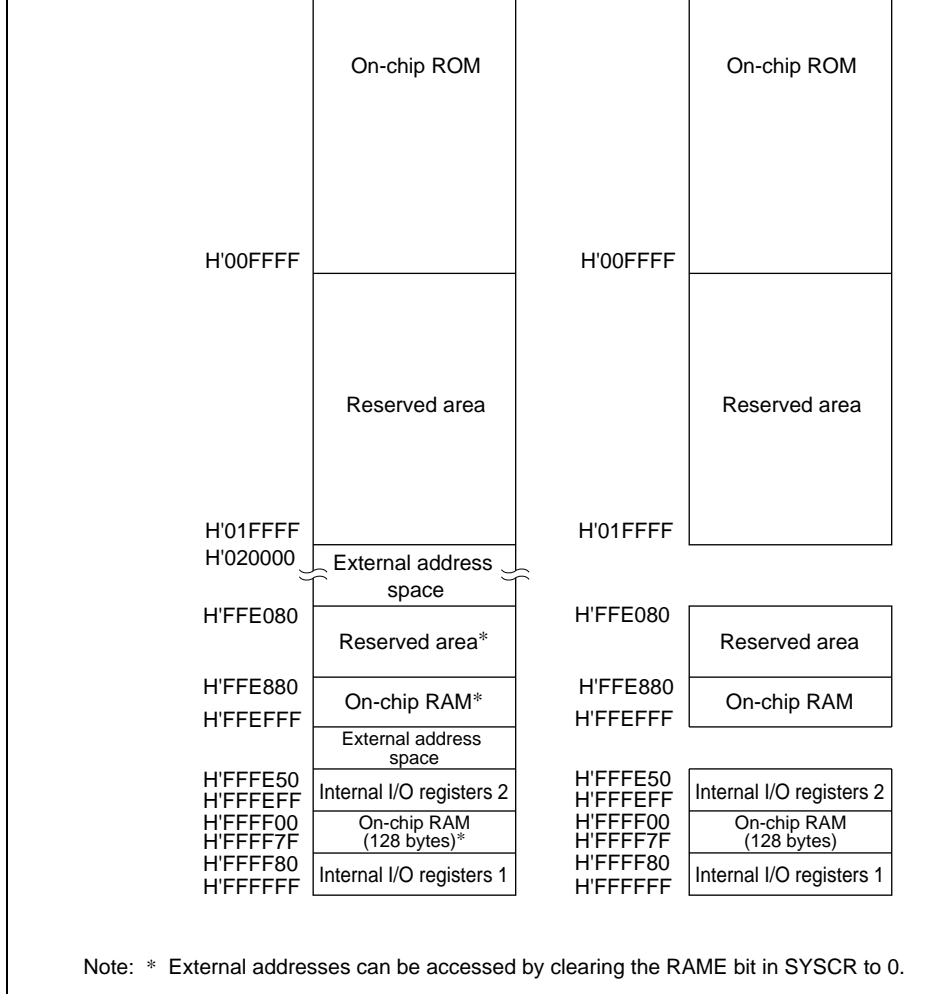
On-chip ROM

H'00FFFF

Reserved area

H'01FFFF
H'020000
External address space

H'FFE080
Reserved area*

H'FFE880
On-chip RAM*
H'FFEFFF

External address space

H'FFFE50
H'FFFEFF
Internal I/O registers 2

H'FFFF00
H'FFFF7F
On-chip RAM (128 bytes)*

H'FFFF80
H'FFFFFF
Internal I/O registers 1

On-chip ROM

H'00FFFF

Reserved area

H'01FFFF

H'FFE080
Reserved area

H'FFE880
On-chip RAM
H'FFEFFF

H'FFFE50
H'FFFEFF
Internal I/O registers 2

H'FFFF00
H'FFFF7F
On-chip RAM (128 bytes)

H'FFFF80
H'FFFFFF
Internal I/O registers 1

Note: * External addresses can be accessed by clearing the RAME bit in SYSCR to 0.